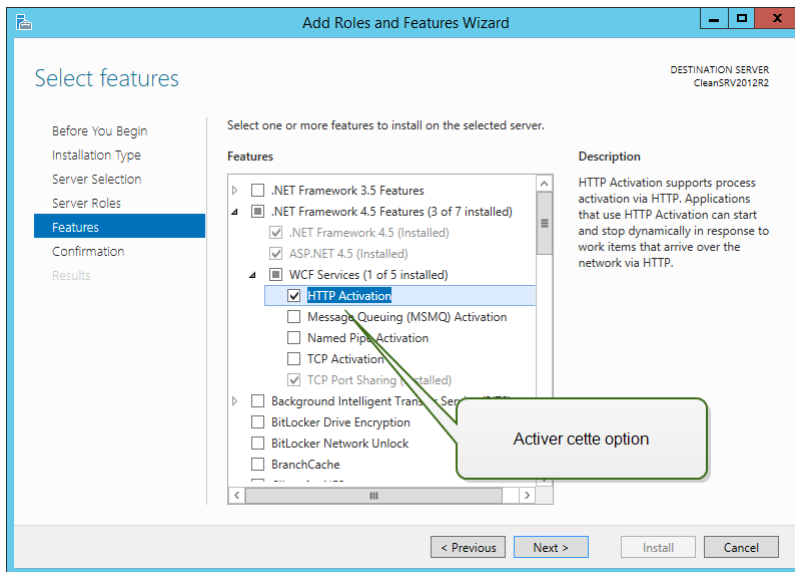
Add Roles and Features Wizard

Select features

DESTINATION SERVER
CleanSRV2012R2

Before You Begin
Installation Type
Server Selection
Server Roles
Features
Confirmation
Results

Select one or more features to install on the selected server.

Features

.NET Framework 3.5 Features
.NET Framework 4.5 Features (3 of 7 installed)
.NET Framework 4.5 (Installed)
ASP.NET 4.5 (Installed)
WCF Services (1 of 5 installed)
HTTP Activation
Message Queuing (MSMQ) Activation
Named Pipe Activation
TCP Activation
TCP Port Sharing ([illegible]nstalled)
Background Intelligent Trans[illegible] Ser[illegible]
BitLocker Drive Encryption
BitLocker Network Unlock
BranchCache
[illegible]

Activer cette option

Description

HTTP Activation supports process activation via HTTP. Applications that use HTTP Activation can start and stop dynamically in response to work items that arrive over the network via HTTP.

< Previous
Next >
Install
Cancel